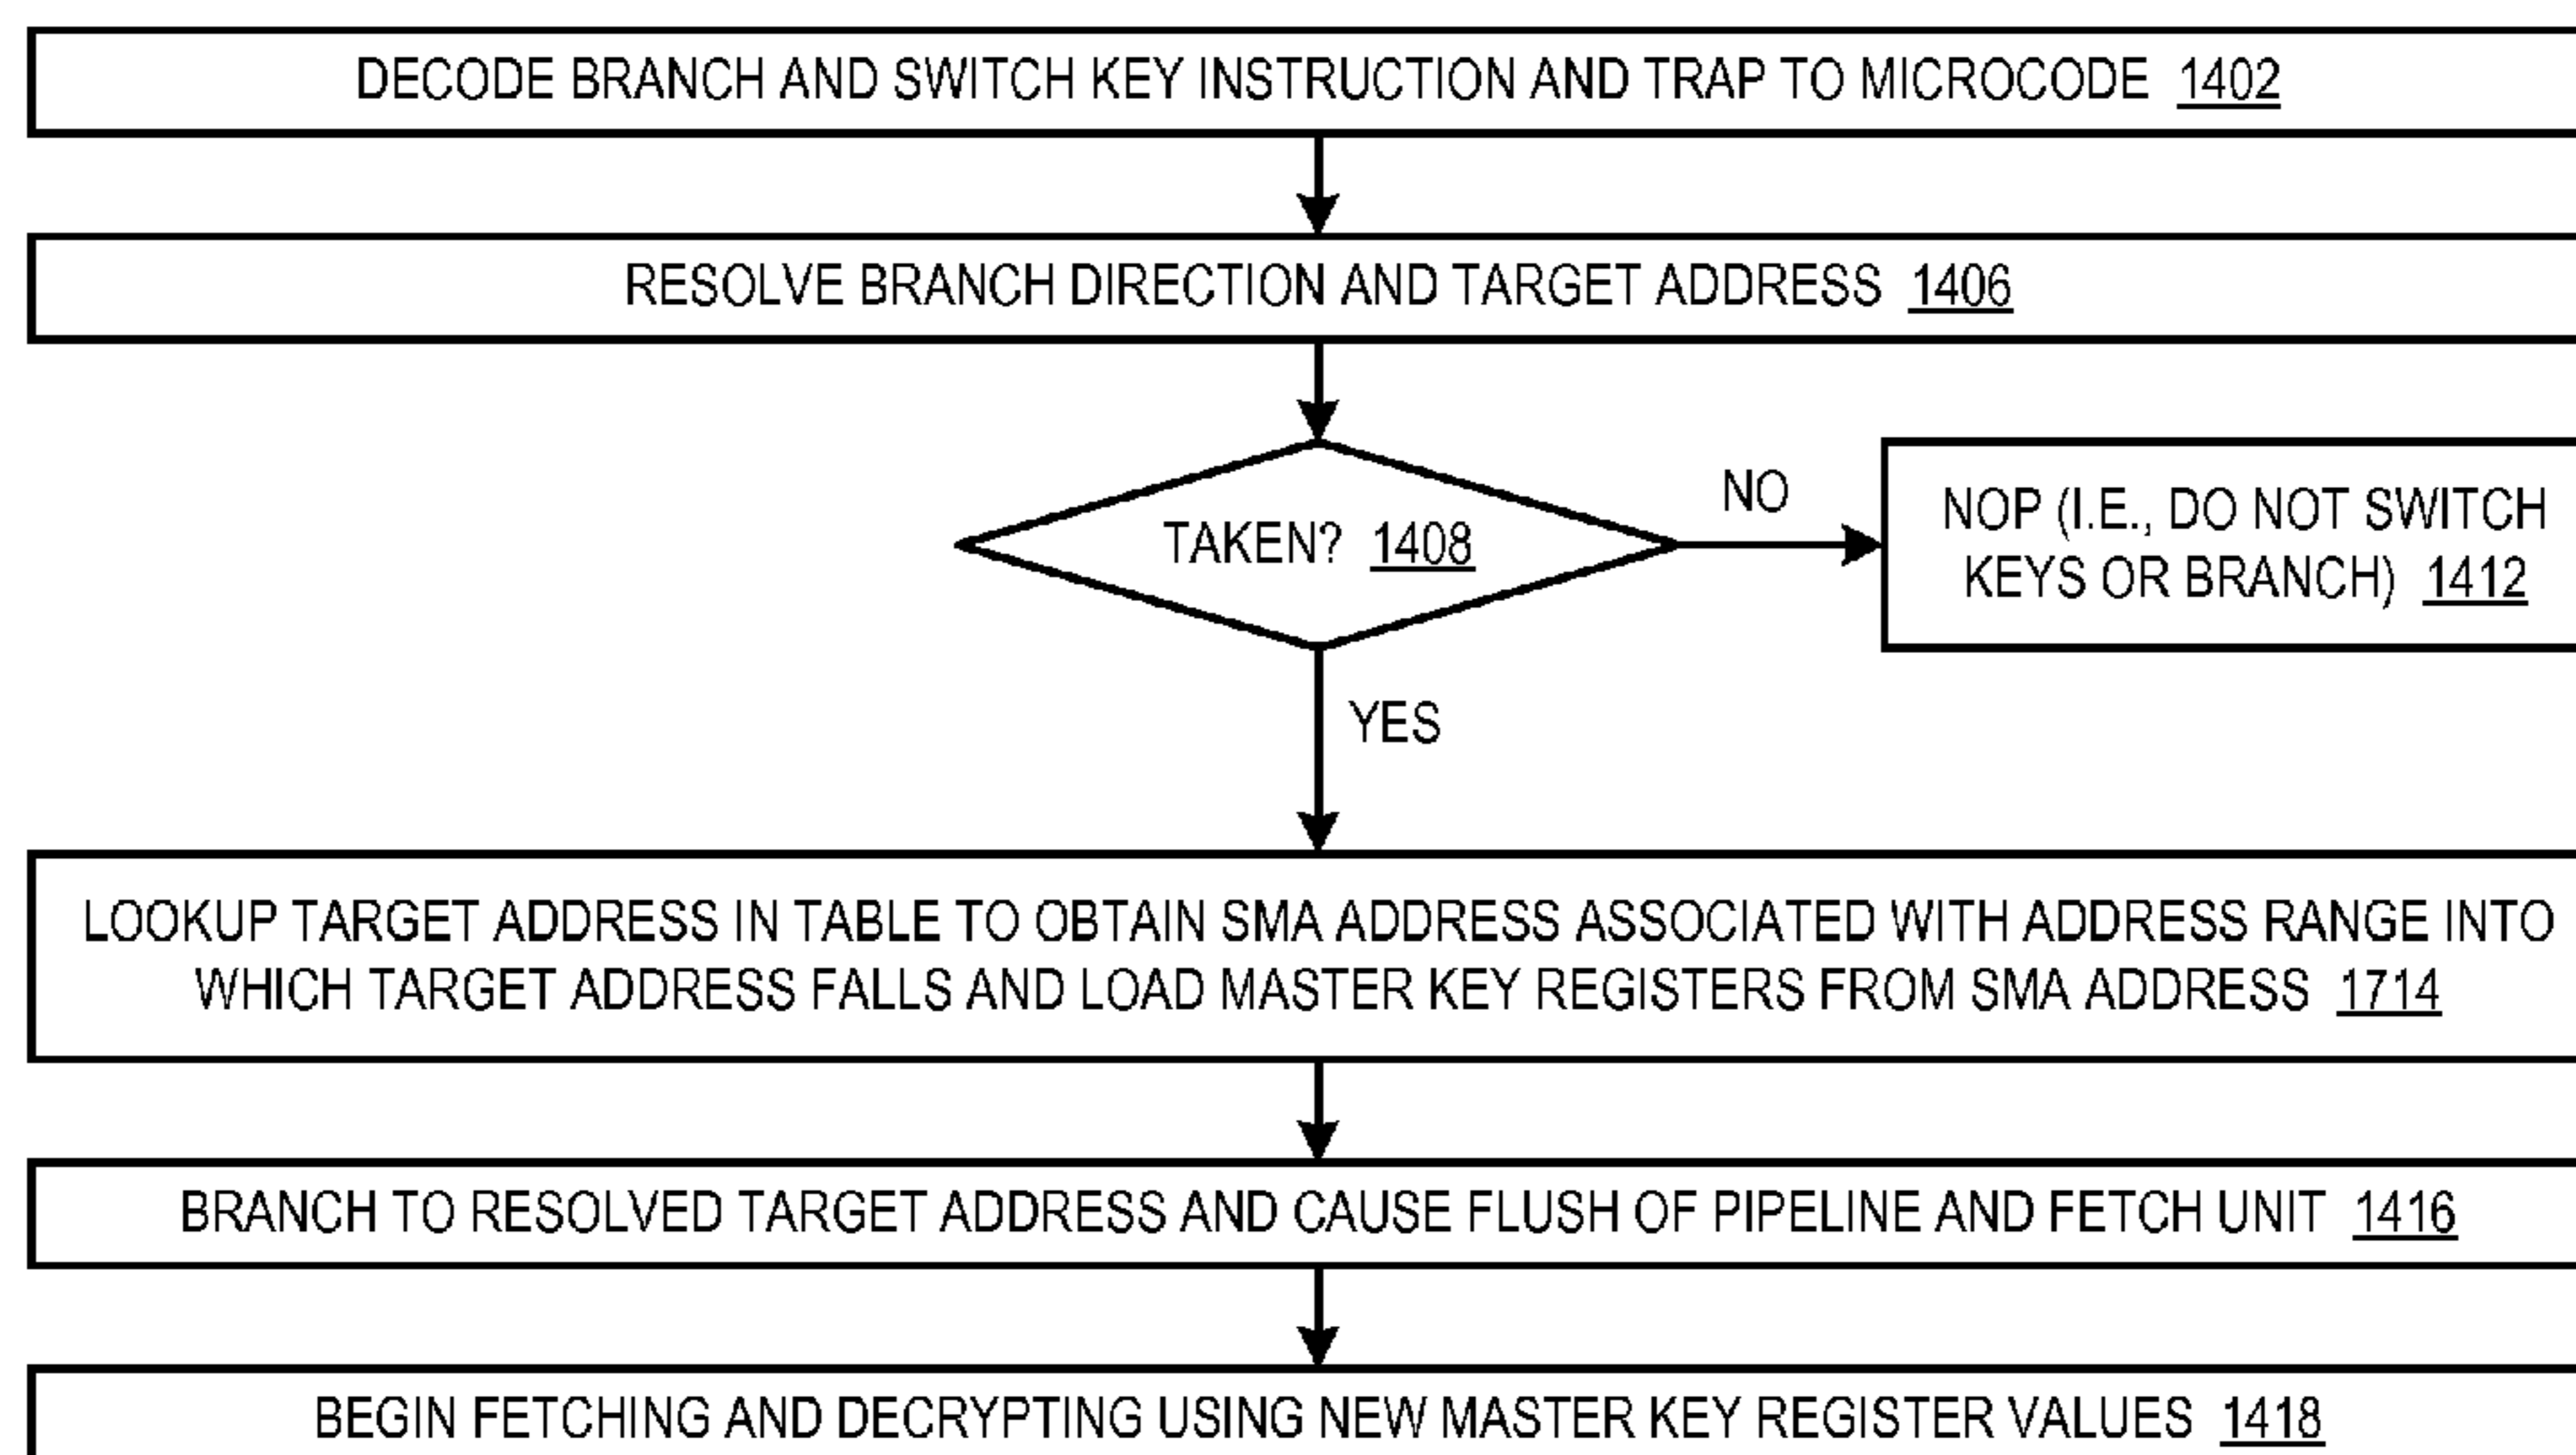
DECODE BRANCH AND SWITCH KEY INSTRUCTION AND TRAP TO MICROCODE 1402

RESOLVE BRANCH DIRECTION AND TARGET ADDRESS 1406

TAKEN? 1408

NO

NOP (I.E., DO NOT SWITCH KEYS OR BRANCH) 1412

YES

LOOKUP TARGET ADDRESS IN TABLE TO OBTAIN SMA ADDRESS ASSOCIATED WITH ADDRESS RANGE INTO WHICH TARGET ADDRESS FALLS AND LOAD MASTER KEY REGISTERS FROM SMA ADDRESS 1714

BRANCH TO RESOLVED TARGET ADDRESS AND CAUSE FLUSH OF PIPELINE AND FETCH UNIT 1416

BEGIN FETCHING AND DECRYPTING USING NEW MASTER KEY REGISTER VALUES 1418